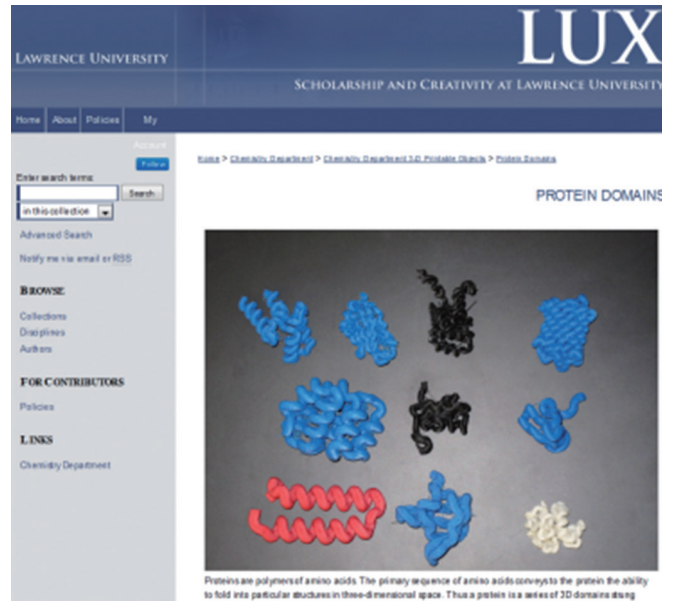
LAWRENCE UNIVERSITY

LUX

SCHOLARSHIP AND CREATIVITY AT LAWRENCE UNIVERSITY

Home About Policies My Account

Follow

Enter search terms:

Search

in this collection

Advanced Search

Notify me via email or RSS

BROWSE

Collections

Disciplines

Authors

FOR CONTRIBUTORS

Policies

LINKS

Chemistry Department

Home > Chemistry Department > Chemistry Department 3D Printable Objects > Protein Domains

PROTEIN DOMAINS

Proteins are polymers of amino acids. The primary sequence of amino acids conveys to the protein the ability to fold into particular structures in three-dimensional space. Thus a protein is a series of 3D domains strung